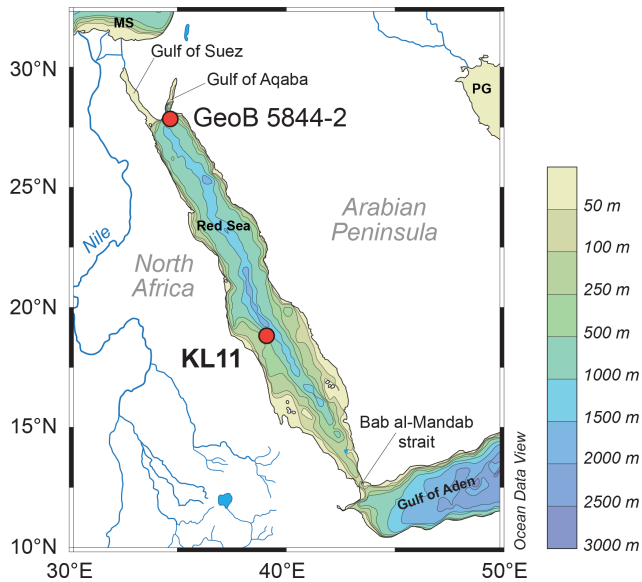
MS
Gulf of Suez
Gulf of Aqaba
GeoB 5844-2
PG
Arabian Peninsula
Red Sea
Nile
North Africa
KL11
Bab al-Mandab strait
Gulf of Aden
Ocean Data View

30°N
25°N
20°N
15°N
10°N
30°E
40°E
50°E

50 m
100 m
250 m
500 m
1000 m
1500 m
2000 m
2500 m
3000 m